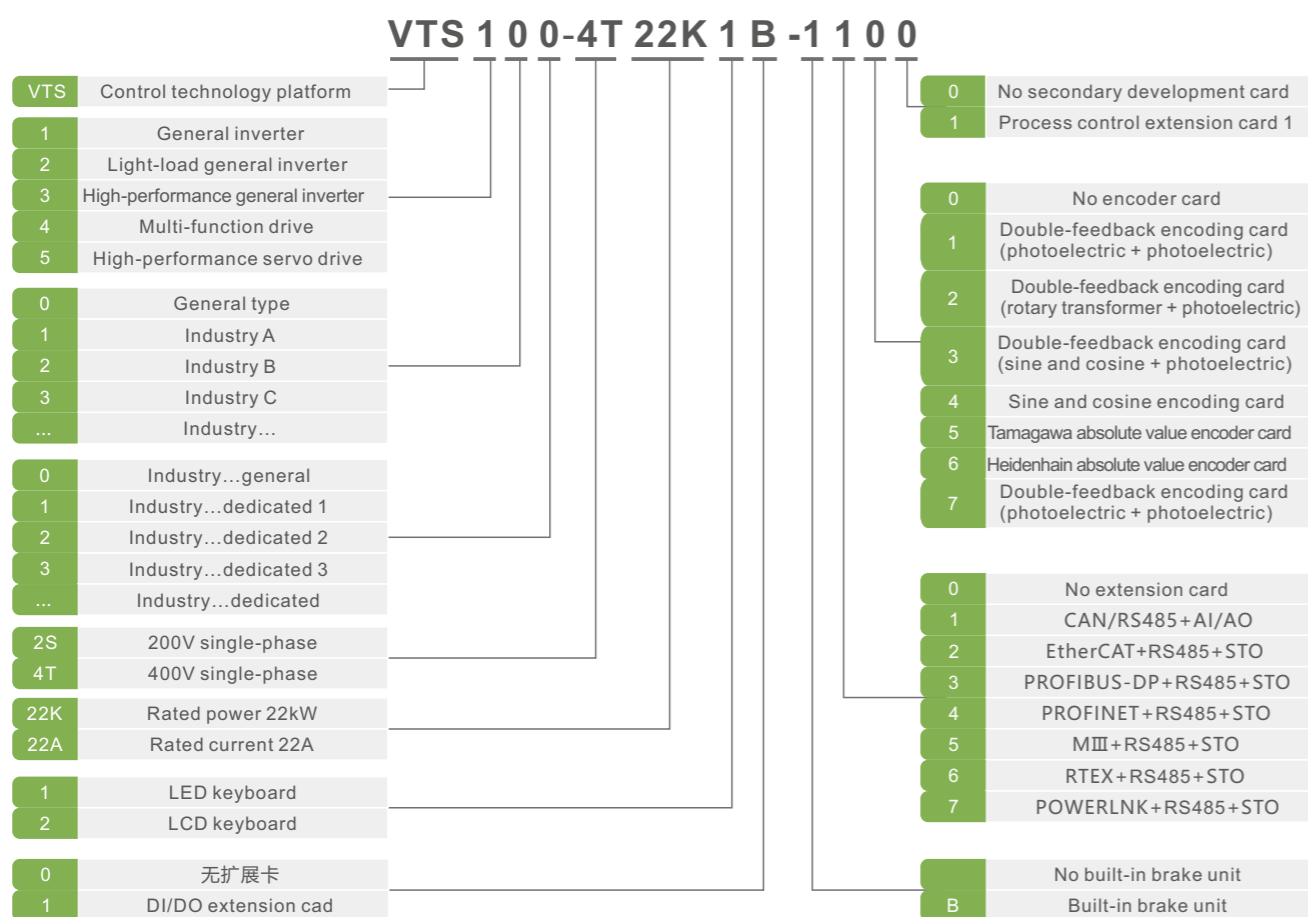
VTS 1 0 0-4T 22K 1 B -1 1 0 0

| VTS | Control technology platform |
|---|---|

| 1 | General inverter |
|---|---|
| 2 | Light-load general inverter |
| 3 | High-performance general inverter |
| 4 | Multi-function drive |
| 5 | High-performance servo drive |

| 0 | General type |
|---|---|
| 1 | Industry A |
| 2 | Industry B |
| 3 | Industry C |
| ... | Industry… |

| 0 | Industry…general |
|---|---|
| 1 | Industry…dedicated 1 |
| 2 | Industry…dedicated 2 |
| 3 | Industry…dedicated 3 |
| ... | Industry…dedicated |

| 2S | 200V single-phase |
|---|---|
| 4T | 400V single-phase |

| 22K | Rated power 22kW |
|---|---|
| 22A | Rated current 22A |

| 1 | LED keyboard |
|---|---|
| 2 | LCD keyboard |

| 0 | 无扩展卡 |
|---|---|
| 1 | DI/DO extension cad |

| 0 | No secondary development card |
|---|---|
| 1 | Process control extension card 1 |

| 0 | No encoder card |
|---|---|
| 1 | Double-feedback encoding card (photoelectric + photoelectric) |
| 2 | Double-feedback encoding card (rotary transformer + photoelectric) |
| 3 | Double-feedback encoding card (sine and cosine + photoelectric) |
| 4 | Sine and cosine encoding card |
| 5 | Tamagawa absolute value encoder card |
| 6 | Heidenhain absolute value encoder card |
| 7 | Double-feedback encoding card (photoelectric + photoelectric) |

| 0 | No extension card |
|---|---|
| 1 | CAN/RS485+AI/AO |
| 2 | EtherCAT+RS485+STO |
| 3 | PROFIBUS-DP+RS485+STO |
| 4 | PROFINET+RS485+STO |
| 5 | MIII+RS485+STO |
| 6 | RTEX+RS485+STO |
| 7 | POWERLNK+RS485+STO |

|  | No built-in brake unit |
|---|---|
| B | Built-in brake unit |